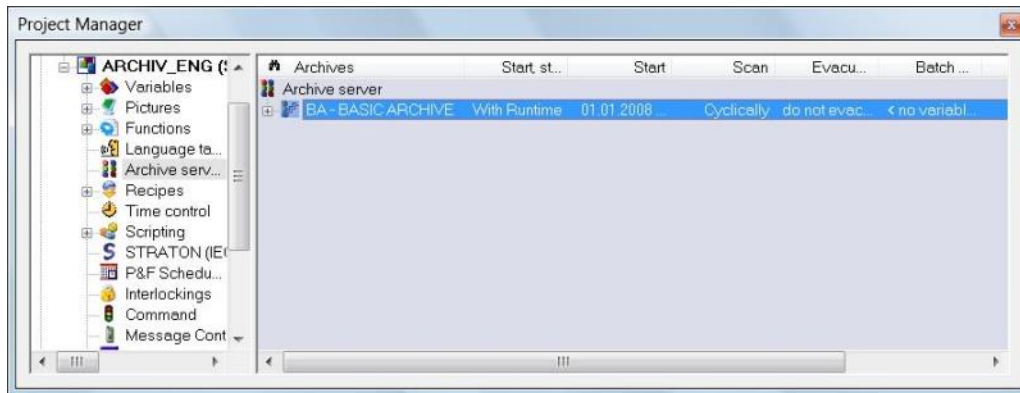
Project Manager

ARCHIV_ENG (
Variables
Pictures
Functions
Language ta...
Archive serv...
Recipes
Time control
Scripting
STRATON (IE
P&F Schedu...
Interlockings
Command
Message Cont

| Archives | Start, st... | Start | Scan | Evacu... | Batch ... |
|---|---|---|---|---|---|
| Archive server | | | | | |
| BA - BASIC ARCHIVE | With Runtime | 01.01.2008 ... | Cyclically | do not evac... | < no variabl... |